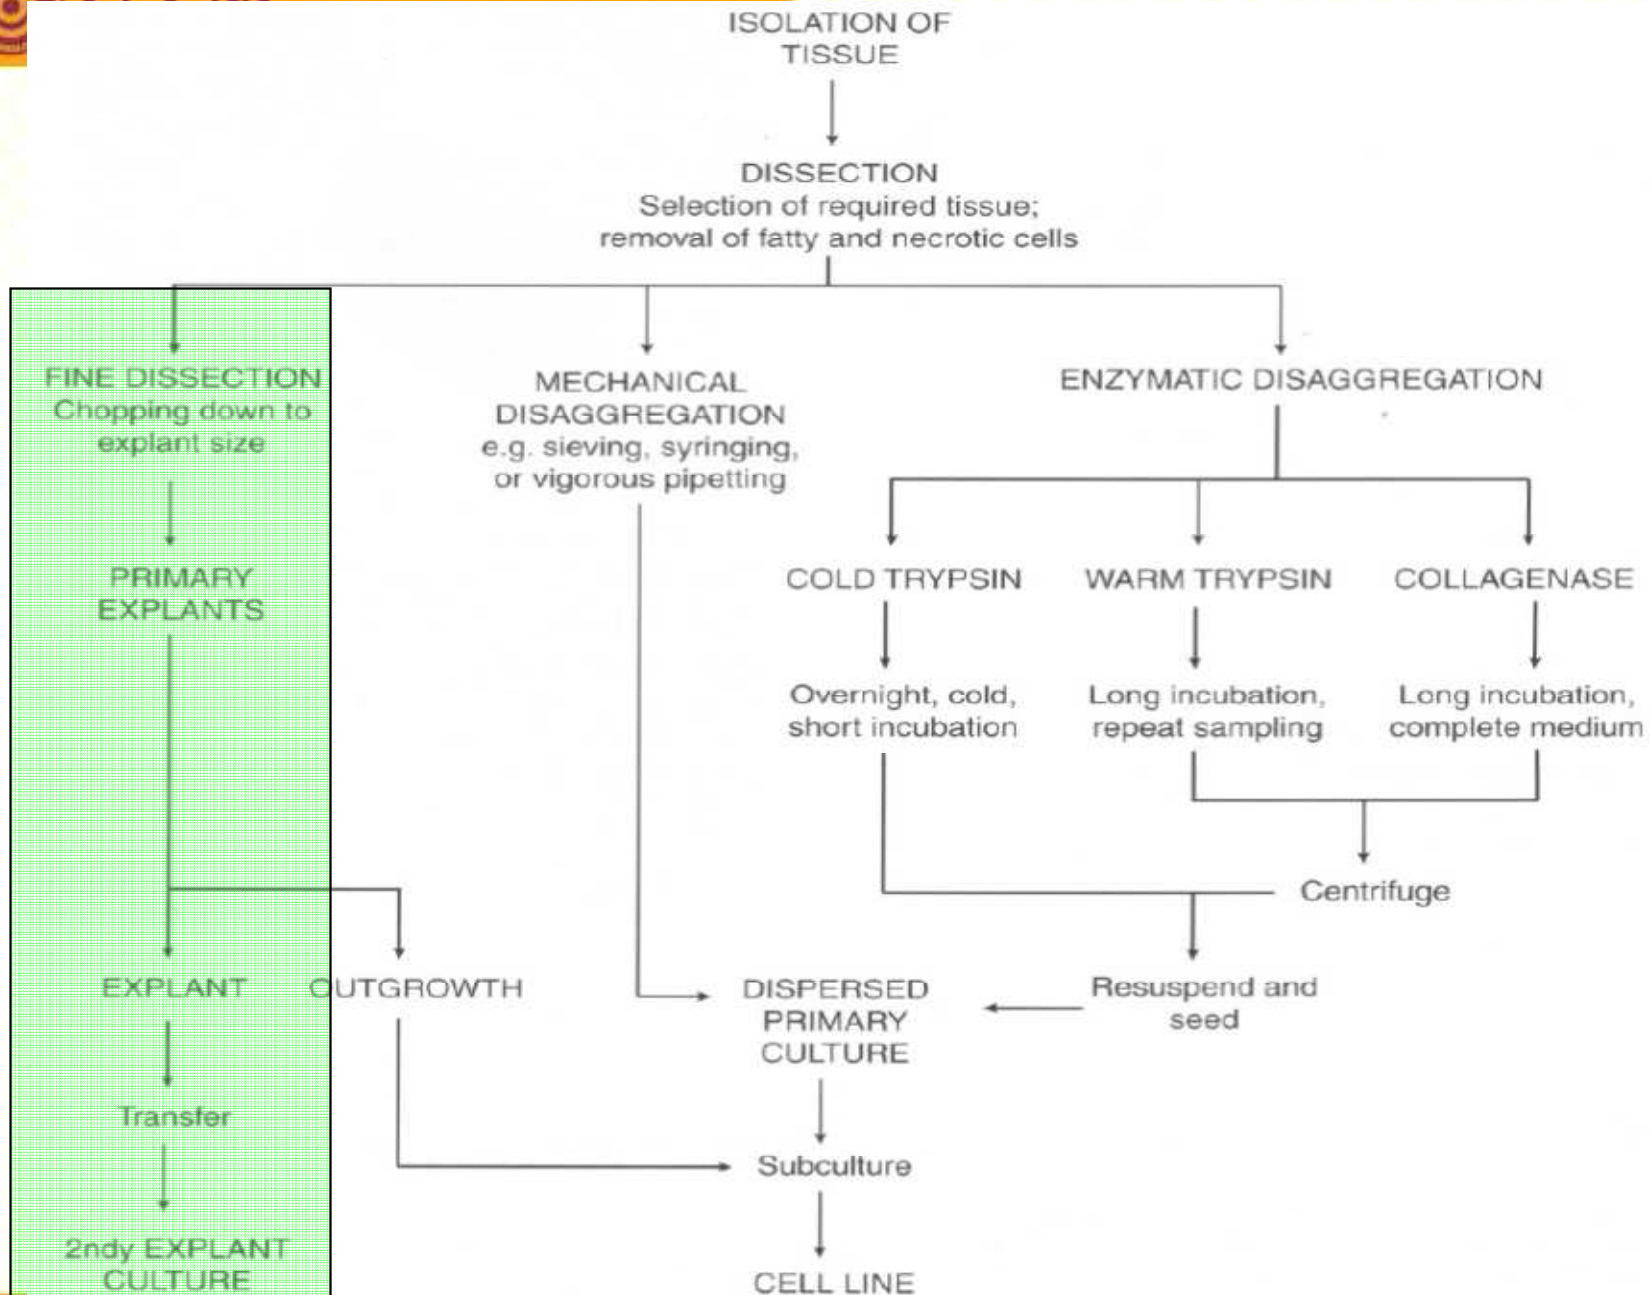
ISOLATION OF TISSUE

DISSECTION
Selection of required tissue; removal of fatty and necrotic cells

FINE DISSECTION
Chopping down to explant size

MECHANICAL DISAGGREGATION
e.g. sieving, syringing, or vigorous pipetting

ENZYMATIC DISAGGREGATION

PRIMARY EXPLANTS

COLD TRYPSIN

WARM TRYPSIN

COLLAGENASE

Overnight, cold, short incubation

Long incubation, repeat sampling

Long incubation, complete medium

Centrifuge

EXPLANT

OUTGROWTH

DISPERSED PRIMARY CULTURE

Resuspend and seed

Transfer

Subculture

2ndy EXPLANT CULTURE

CELL LINE